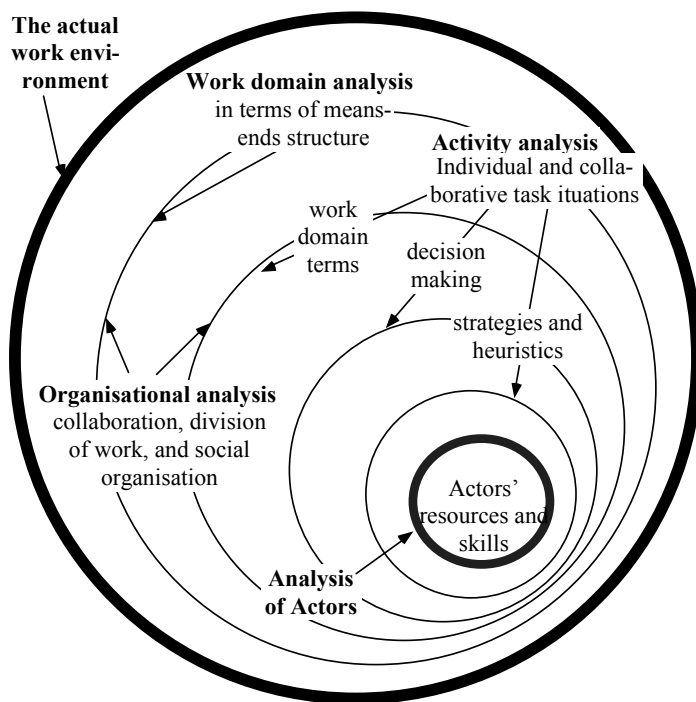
The actual work environment

Work domain analysis
in terms of means-ends structure

Activity analysis
Individual and collaborative task ituations

work domain terms

decision making

strategies and heuristics

Organisational analysis
collaboration, division of work, and social organisation

Actors' resources and skills

Analysis of Actors